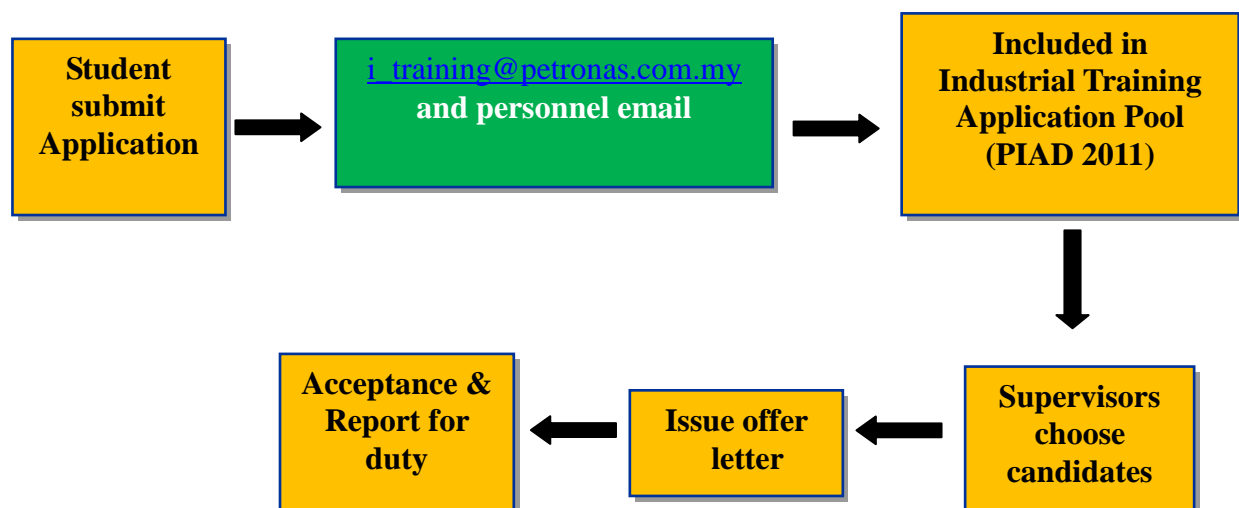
Student submit Application

i_training@petronas.com.my
and personnel email

Included in Industrial Training Application Pool (PIAD 2011)

Supervisors choose candidates

Issue offer letter

Acceptance & Report for duty